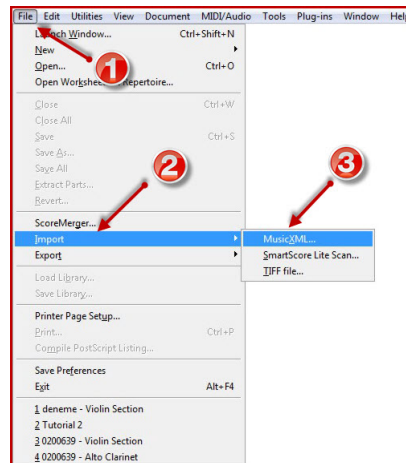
File Edit Utilities View Document MIDI/Audio Tools Plug-ins Window Help

Launch Window... Ctrl+Shift+N
New
Open... Ctrl+O
Open Workshe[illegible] Repertoire...

Close Ctrl+W
Close All
Save Ctrl+S
Save As...
Save All
Extract Parts...
Revert...

ScoreMerger...
Import
Export

Load Library...
Save Library...

Printer Page Setup...
Print... Ctrl+P
Compile PostScript Listing...

Save Preferences
Exit Alt+F4

1 deneme - Violin Section
2 Tutorial 2
3 0200639 - Violin Section
4 0200639 - Alto Clarinet

MusicXML...
SmartScore Lite Scan...
TIFF file...

1
2
3